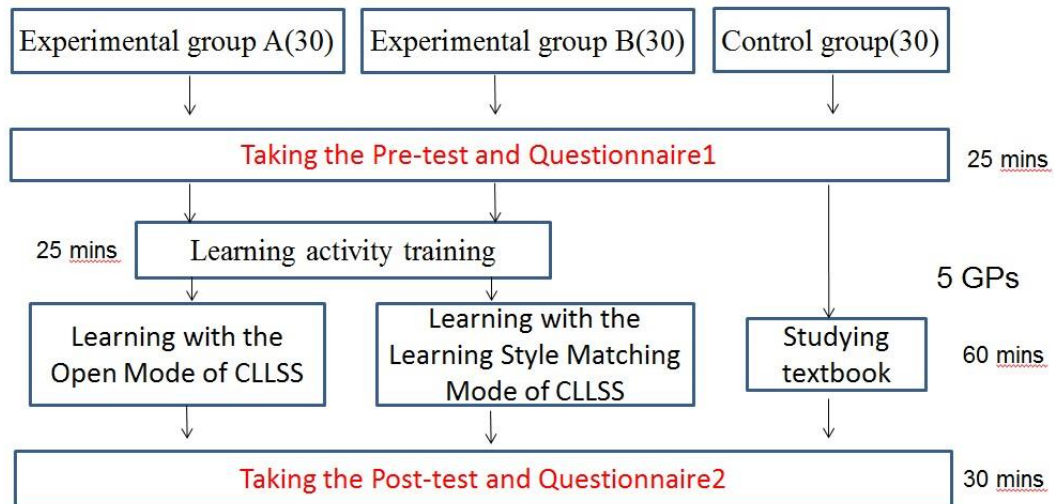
Experimental group A(30)

Experimental group B(30)

Control group(30)

Taking the Pre-test and Questionnaire1

25 mins

25 mins

Learning activity training

5 GPs

Learning with the Open Mode of CLLSS

Learning with the Learning Style Matching Mode of CLLSS

Studying textbook

60 mins

Taking the Post-test and Questionnaire2

30 mins